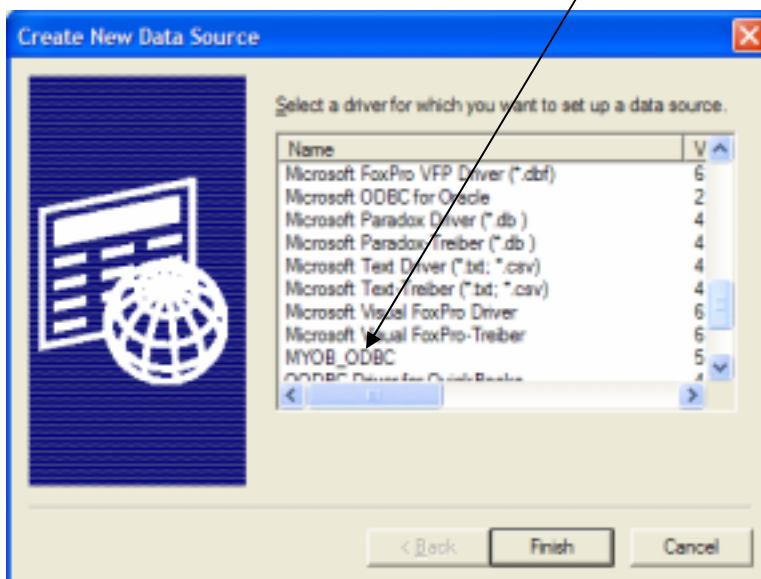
Create New Data Source

Select a driver for which you want to set up a data source.

| Name | V |
|---|---|
| Microsoft FoxPro VFP Driver (*.dbf) | 6 |
| Microsoft ODBC for Oracle | 2 |
| Microsoft Paradox Driver (*.db ) | 4 |
| Microsoft Paradox-Treiber (*.db ) | 4 |
| Microsoft Text Driver (*.txt; *.csv) | 4 |
| Microsoft Text-Treiber (*.txt; *.csv) | 4 |
| Microsoft Visual FoxPro Driver | 6 |
| Microsoft Visual FoxPro-Treiber | 6 |
| MYOB_ODBC | 5 |
| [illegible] | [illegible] |

< Back   Finish   Cancel